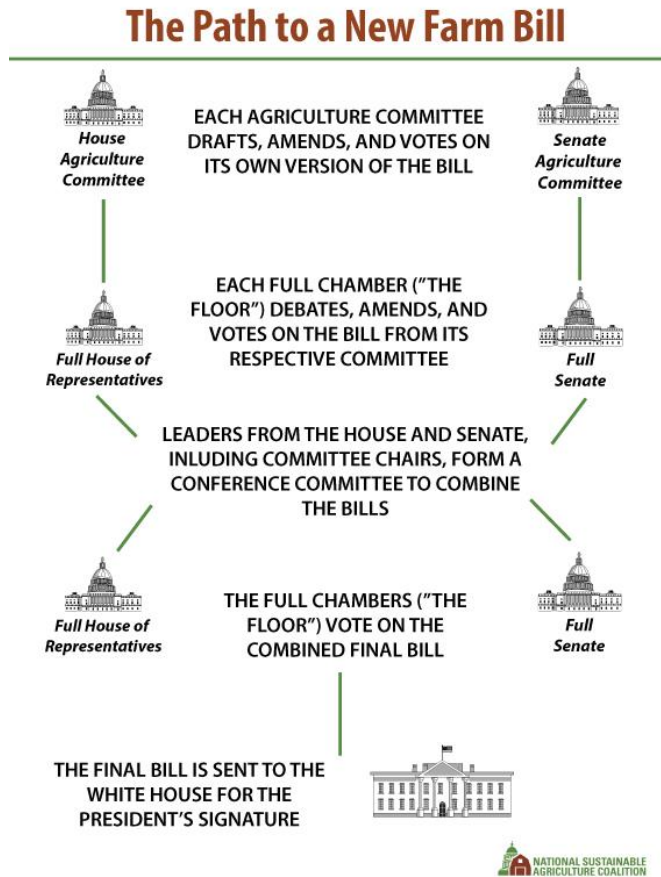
The Path to a New Farm Bill

House Agriculture Committee

EACH AGRICULTURE COMMITTEE DRAFTS, AMENDS, AND VOTES ON ITS OWN VERSION OF THE BILL

Senate Agriculture Committee

EACH FULL CHAMBER ("THE FLOOR") DEBATES, AMENDS, AND VOTES ON THE BILL FROM ITS RESPECTIVE COMMITTEE

Full House of Representatives

Full Senate

LEADERS FROM THE HOUSE AND SENATE, INLUDING COMMITTEE CHAIRS, FORM A CONFERENCE COMMITTEE TO COMBINE THE BILLS

Full House of Representatives

THE FULL CHAMBERS ("THE FLOOR") VOTE ON THE COMBINED FINAL BILL

Full Senate

THE FINAL BILL IS SENT TO THE WHITE HOUSE FOR THE PRESIDENT'S SIGNATURE

NATIONAL SUSTAINABLE AGRICULTURE COALITION